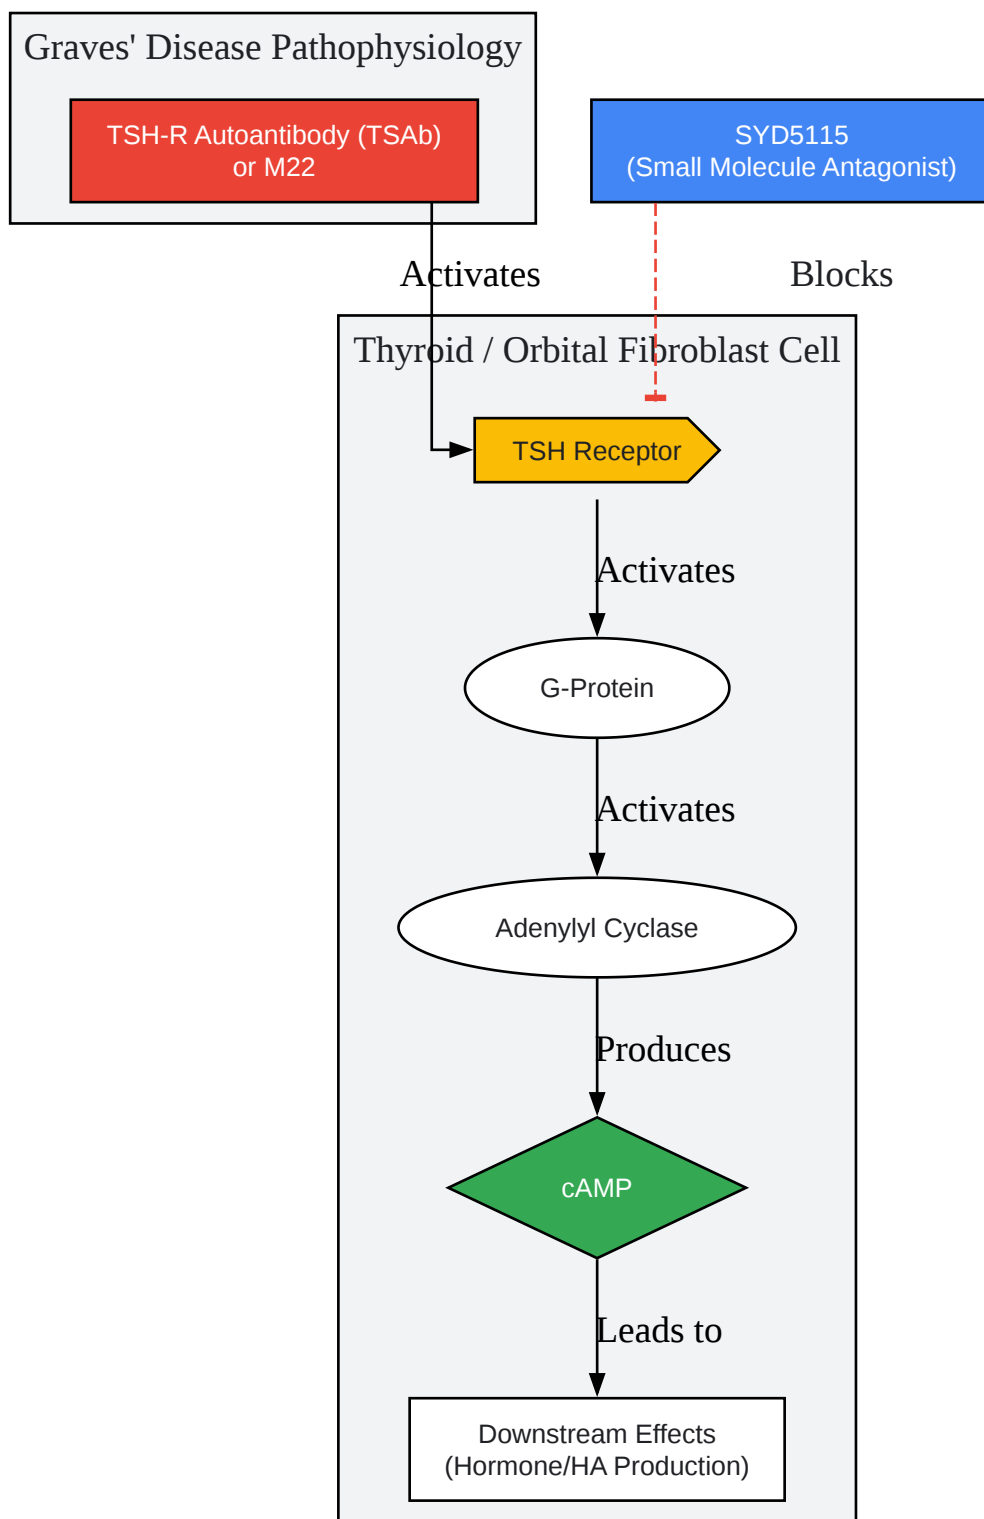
Graves' Disease Pathophysiology

TSH-R Autoantibody (TSAb) or M22

SYD5115
(Small Molecule Antagonist)

Activates

Blocks

Thyroid / Orbital Fibroblast Cell

TSH Receptor

Activates

G-Protein

Activates

Adenylyl Cyclase

Produces

cAMP

Leads to

Downstream Effects
(Hormone/HA Production)